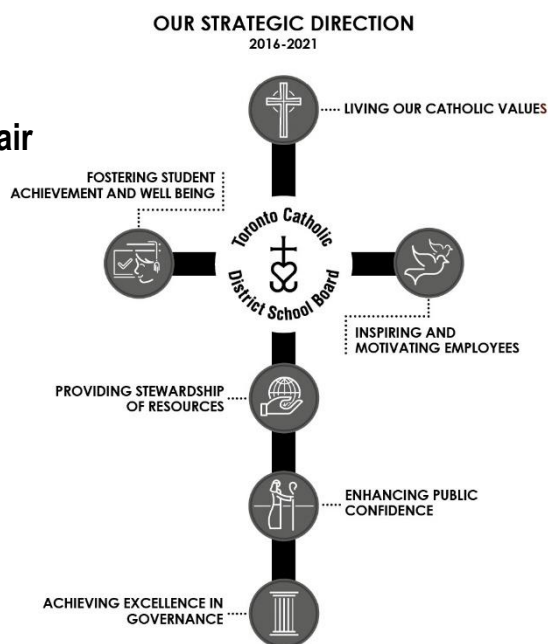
OUR STRATEGIC DIRECTION
2016-2021

air

LIVING OUR CATHOLIC VALUES

FOSTERING STUDENT ACHIEVEMENT AND WELL BEING

Toronto Catholic District School Board

INSPIRING AND MOTIVATING EMPLOYEES

PROVIDING STEWARDSHIP OF RESOURCES

ENHANCING PUBLIC CONFIDENCE

ACHIEVING EXCELLENCE IN GOVERNANCE